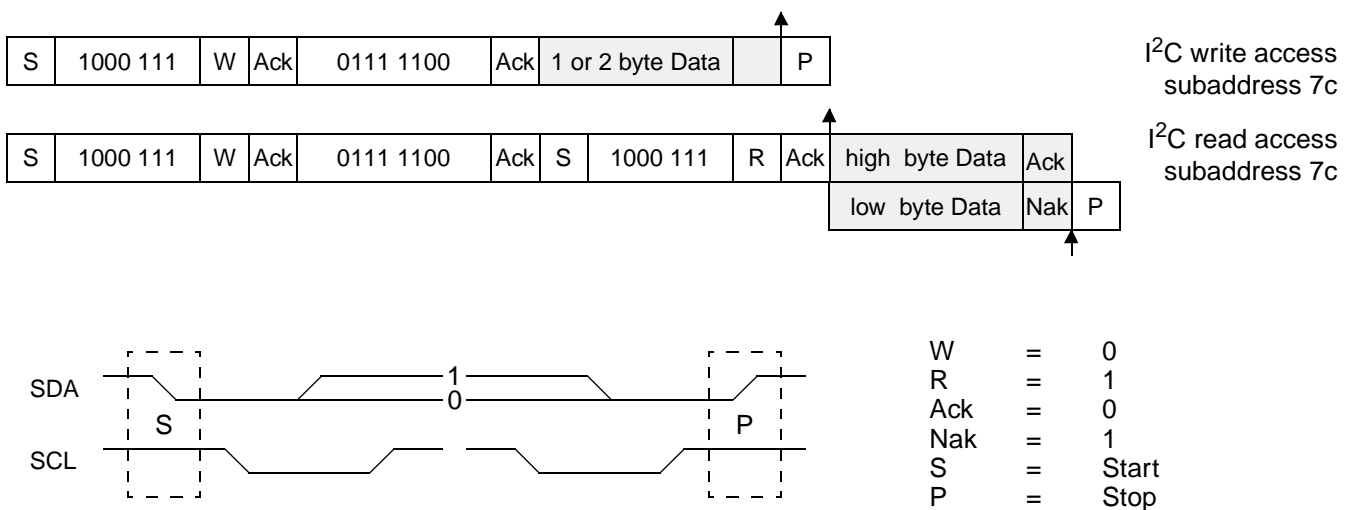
| S | 1000 111 | W | Ack | 0111 1100 | Ack | 1 or 2 byte Data | | P |
|---|---|---|---|---|---|---|---|---|

$I^2C$ write access subaddress 7c

| S | 1000 111 | W | Ack | 0111 1100 | Ack | S | 1000 111 | R | Ack | high byte Data | Ack | |
|---|---|---|---|---|---|---|---|---|---|---|---|---|
| | | | | | | | | | | low byte Data | Nak | P |

$I^2C$ read access subaddress 7c

SDA
SCL
S
1
0
P

| | | |
|---|---|---|
| W | = | 0 |
| R | = | 1 |
| Ack | = | 0 |
| Nak | = | 1 |
| S | = | Start |
| P | = | Stop |